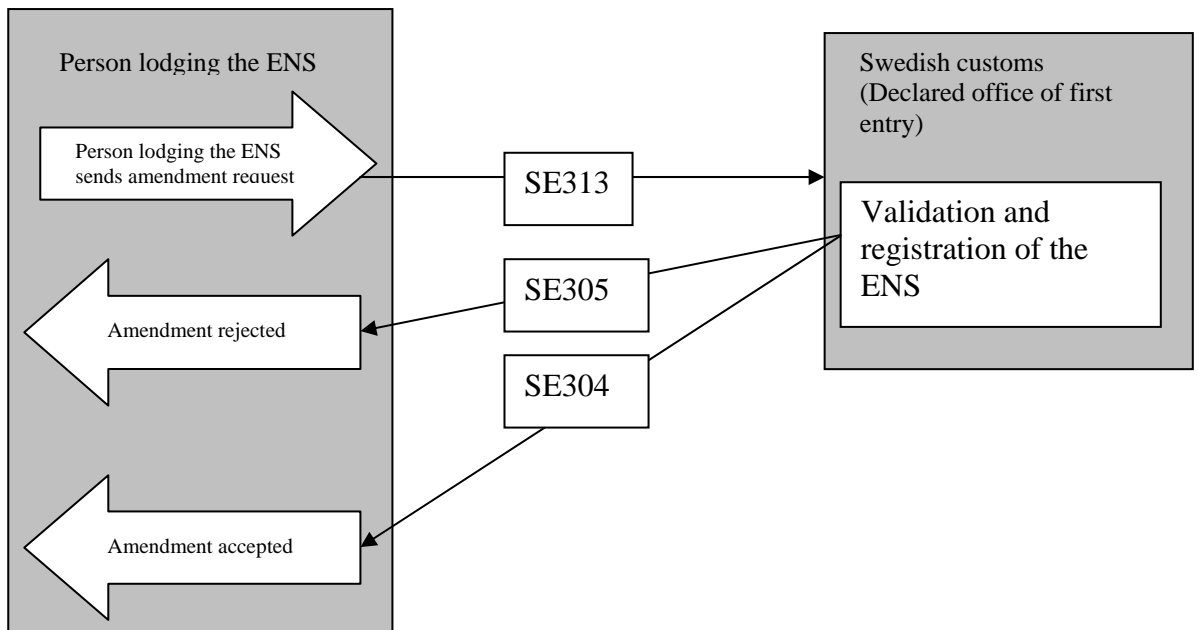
Person lodging the ENS

Person lodging the ENS sends amendment request

SE313

Swedish customs (Declared office of first entry)

Validation and registration of the ENS

SE305

Amendment rejected

SE304

Amendment accepted